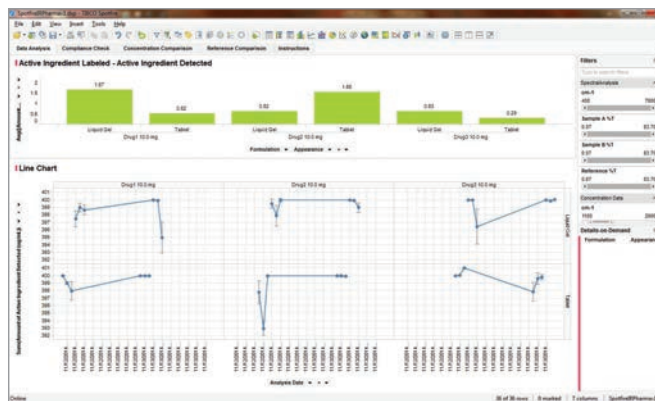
SpotfireBPharma-3.dxp - TIBCO Spotfire

File Edit View Insert Tools Help

Data Analysis | Compliance Check | Concentration Comparison | Reference Comparison | Instructions

Active Ingredient Labeled - Active Ingredient Detected

Avg(Amount...

2
1.5
1
0.5
0

1.67 | 0.62 | 0.62 | 1.66 | 0.63 | 0.29

Liquid Gel | Tablet | Liquid Gel | Tablet | Liquid Gel | Tablet

Drug1 10.0 mg | Drug2 10.0 mg | Drug3 10.0 mg

Formulation • Appearance

Line Chart

Drug1 10.0 mg | Drug2 10.0 mg | Drug3 10.0 mg

401
400
399
398
397
396
395
394
393
392

Sum(Amount of Active Ingredient Detected (mg/ml))

Liquid Gel

Tablet

Analysis Date

Filters

Type to search filters

SpectralAnalysis

cm-1

450 | 7800

Sample A %T

0.37 | 83.70

Sample B %T

0.37 | 83.70

Reference %T

0.37 | 83.70

Concentration Data

cm-1

1500 | 2800

Details-on-Demand

Formulation | Appearance

Online

36 of 36 rows | 0 marked | 7 columns | SpotfireBPharma-3